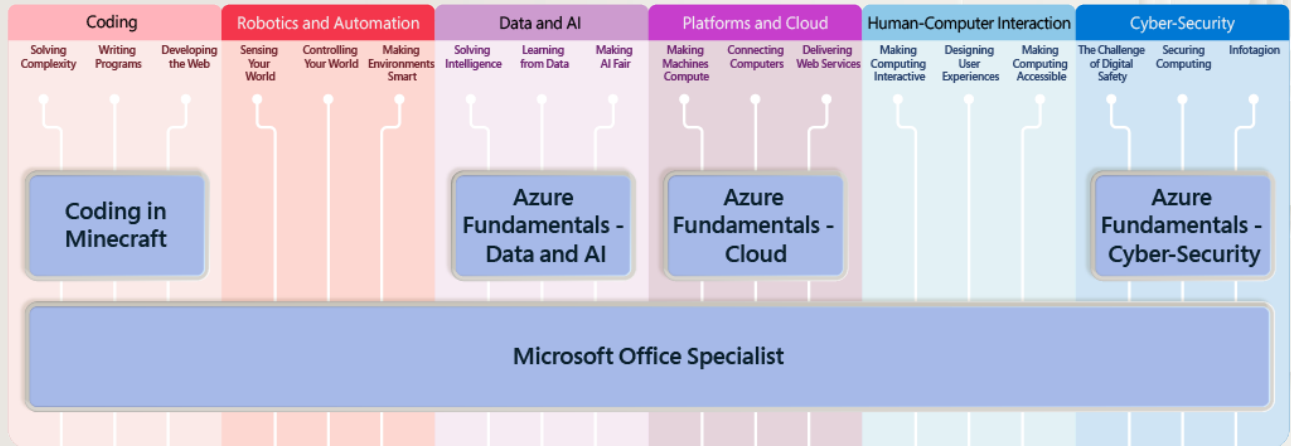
Coding
Solving Complexity
Writing Programs
Developing the Web

Robotics and Automation
Sensing Your World
Controlling Your World
Making Environments Smart

Data and AI
Solving Intelligence
Learning from Data
Making AI Fair

Platforms and Cloud
Making Machines Compute
Connecting Computers
Delivering Web Services

Human-Computer Interaction
Making Computing Interactive
Designing User Experiences
Making Computing Accessible

Cyber-Security
The Challenge of Digital Safety
Securing Computing
Infotagion

Coding in Minecraft

Azure Fundamentals - Data and AI

Azure Fundamentals - Cloud

Azure Fundamentals - Cyber-Security

Microsoft Office Specialist